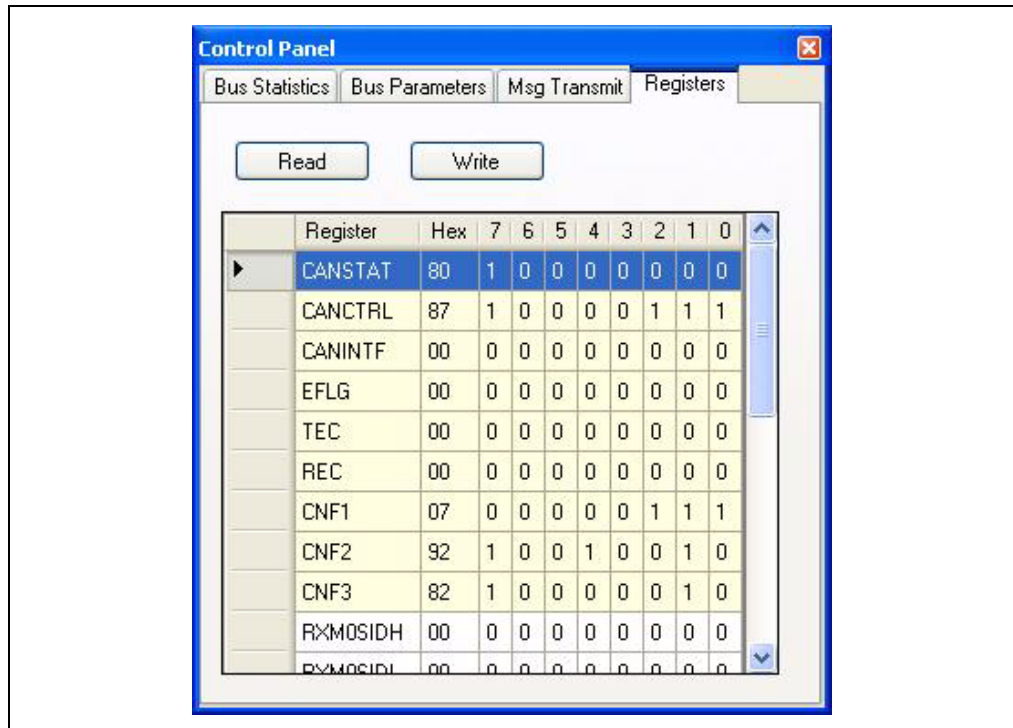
Control Panel

| Bus Statistics | Bus Parameters | Msg Transmit | Registers |
|---|---|---|---|

Read Write

| Register | Hex | 7 | 6 | 5 | 4 | 3 | 2 | 1 | 0 |
|---|---|---|---|---|---|---|---|---|---|
| CANSTAT | 80 | 1 | 0 | 0 | 0 | 0 | 0 | 0 | 0 |
| CANCTRL | 87 | 1 | 0 | 0 | 0 | 0 | 1 | 1 | 1 |
| CANINTF | 00 | 0 | 0 | 0 | 0 | 0 | 0 | 0 | 0 |
| EFLG | 00 | 0 | 0 | 0 | 0 | 0 | 0 | 0 | 0 |
| TEC | 00 | 0 | 0 | 0 | 0 | 0 | 0 | 0 | 0 |
| REC | 00 | 0 | 0 | 0 | 0 | 0 | 0 | 0 | 0 |
| CNF1 | 07 | 0 | 0 | 0 | 0 | 0 | 1 | 1 | 1 |
| CNF2 | 92 | 1 | 0 | 0 | 1 | 0 | 0 | 1 | 0 |
| CNF3 | 82 | 1 | 0 | 0 | 0 | 0 | 0 | 1 | 0 |
| RXM0SIDH | 00 | 0 | 0 | 0 | 0 | 0 | 0 | 0 | 0 |
| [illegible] | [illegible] | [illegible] | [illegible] | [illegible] | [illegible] | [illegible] | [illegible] | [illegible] | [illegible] |